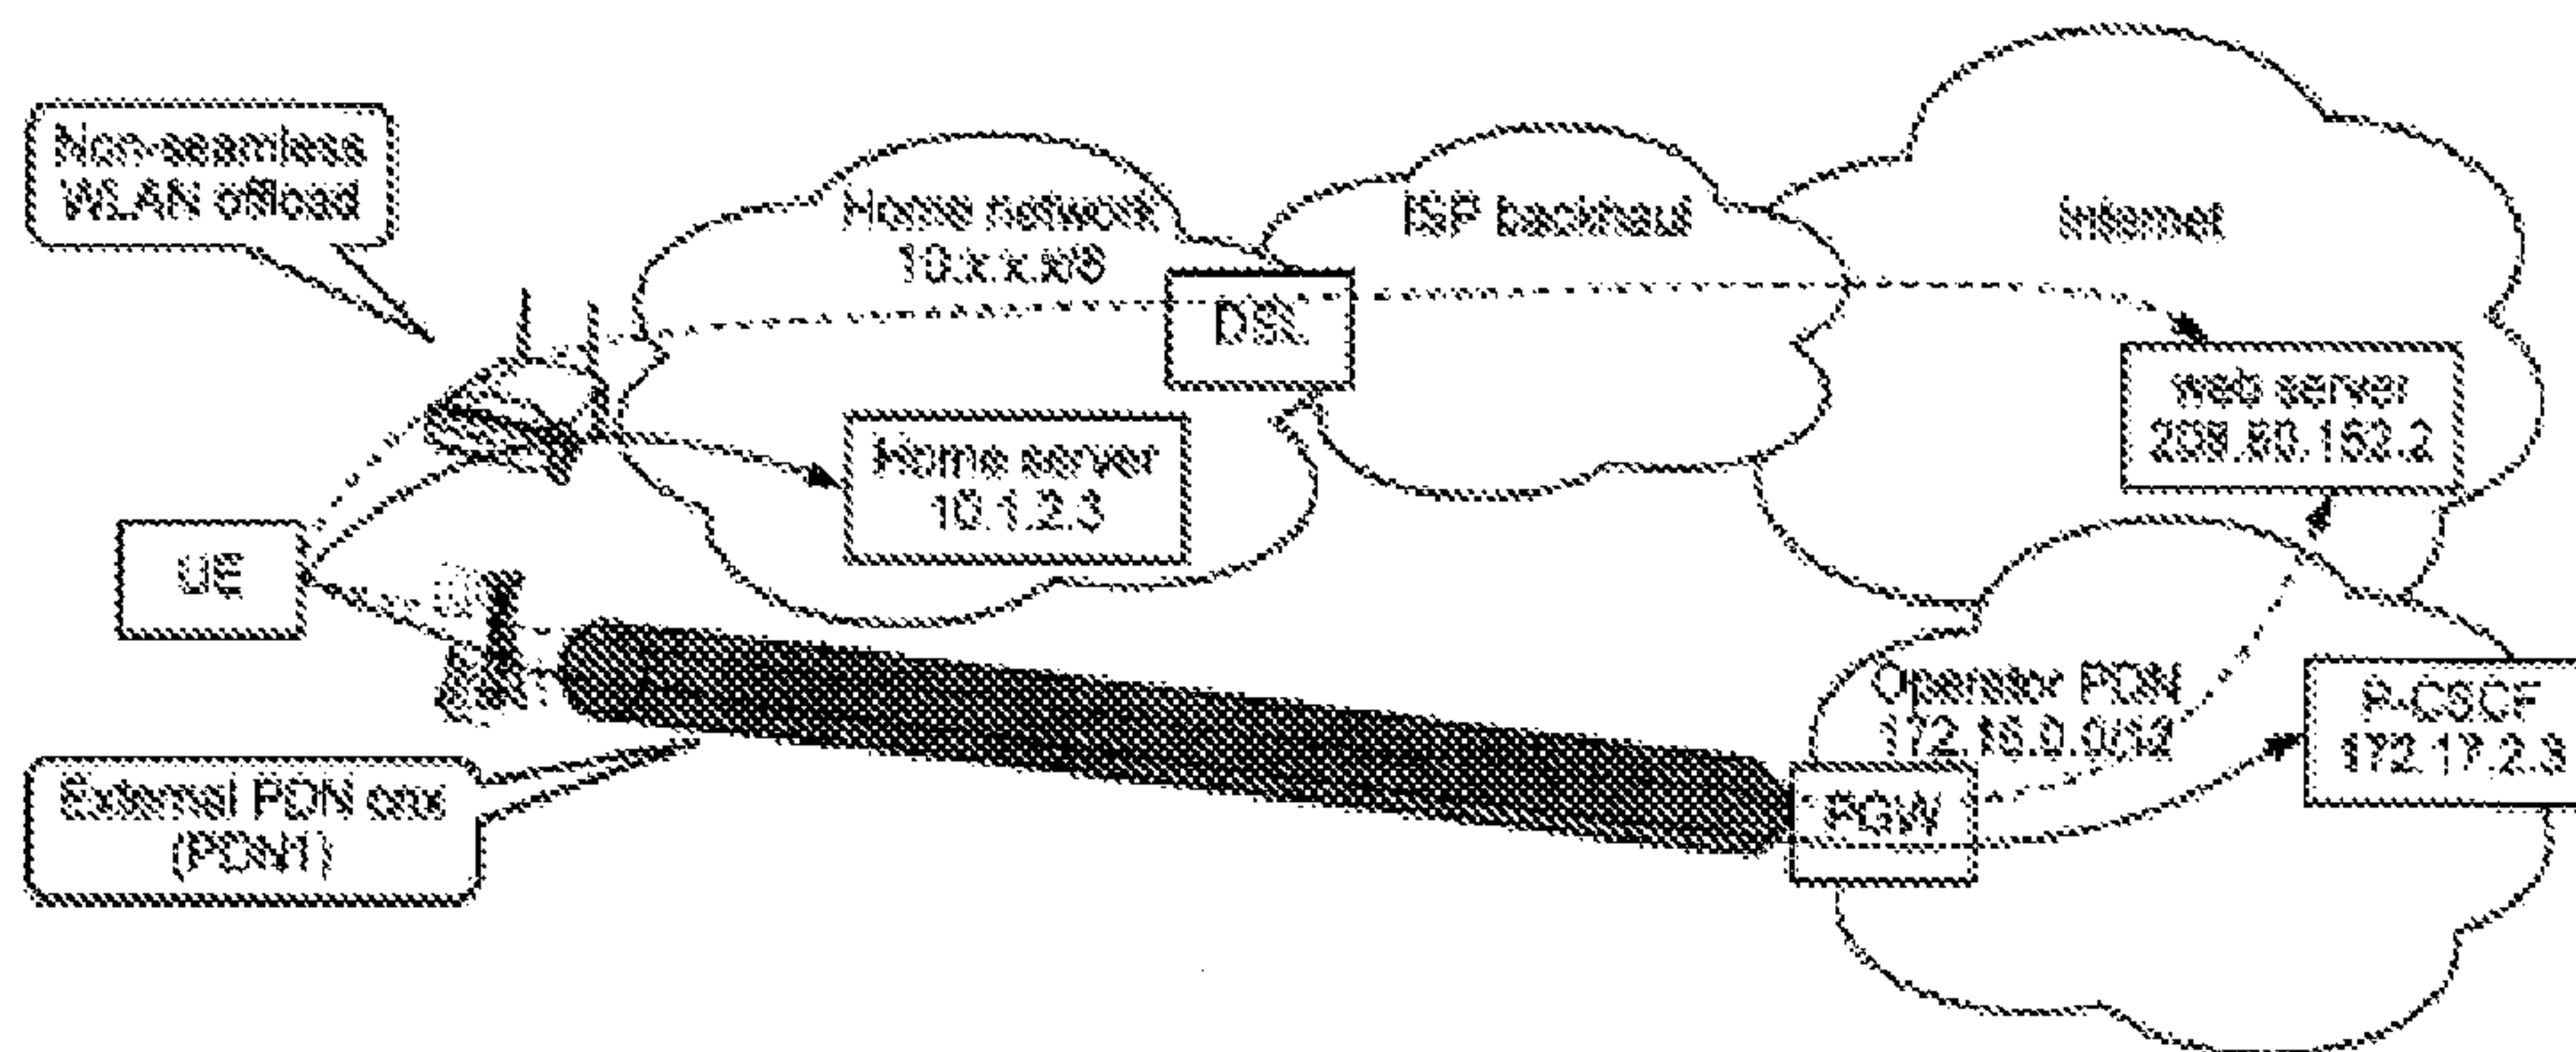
Non-seamless WLAN offload

Home network 10.x.x.x/8

ISP backhaul

Internet

DSL

web server 208.80.152.2

Home server 10.1.2.3

UE

Operator PDN 172.16.0.0/12

P-CSCF 172.17.2.3

External PDN conx (PDN1)

PGW